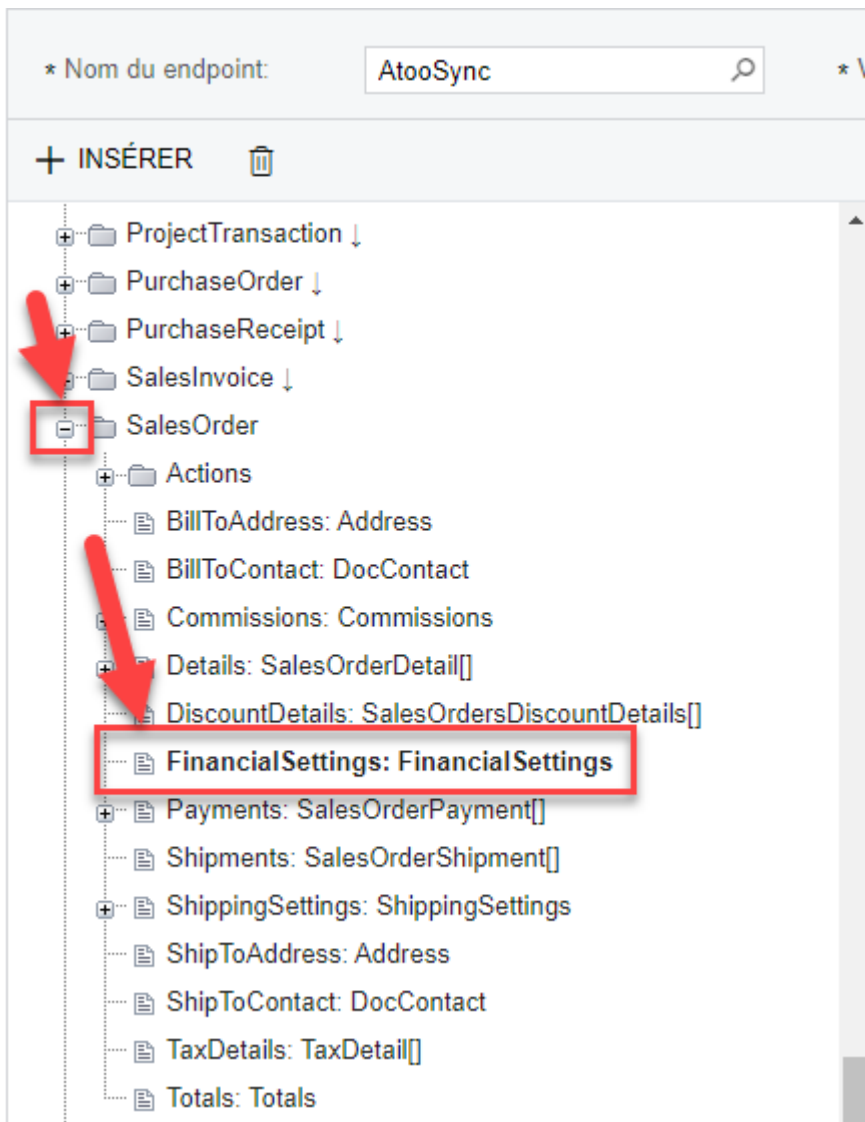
* Nom du endpoint: AtooSync * V

+ INSÉRER

ProjectTransaction ↓
PurchaseOrder ↓
PurchaseReceipt ↓
SalesInvoice ↓
SalesOrder
Actions
BillToAddress: Address
BillToContact: DocContact
Commissions: Commissions
Details: SalesOrderDetail[]
DiscountDetails: SalesOrdersDiscountDetails[]
FinancialSettings: FinancialSettings
Payments: SalesOrderPayment[]
Shipments: SalesOrderShipment[]
ShippingSettings: ShippingSettings
ShipToAddress: Address
ShipToContact: DocContact
TaxDetails: TaxDetail[]
Totals: Totals